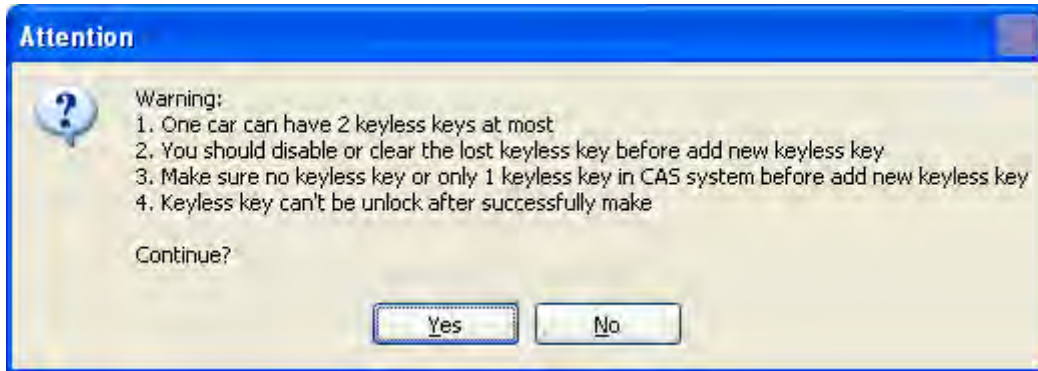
Attention

Warning:
1. One car can have 2 keyless keys at most
2. You should disable or clear the lost keyless key before add new keyless key
3. Make sure no keyless key or only 1 keyless key in CAS system before add new keyless key
4. Keyless key can't be unlock after successfully make

Continue?

Yes
No